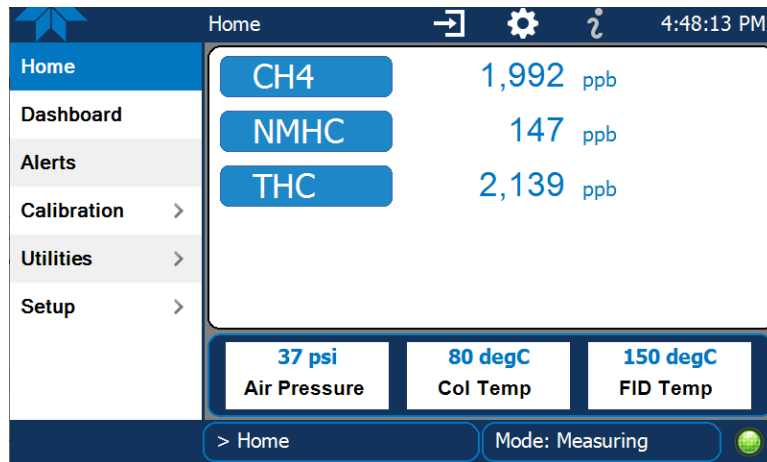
Home

4:48:13 PM

Home

Dashboard

Alerts

Calibration >

Utilities >

Setup >

| | | |
|---|---|---|
| CH4 | 1,992 | ppb |
| NMHC | 147 | ppb |
| THC | 2,139 | ppb |

37 psi
Air Pressure

80 degC
Col Temp

150 degC
FID Temp

> Home

Mode: Measuring